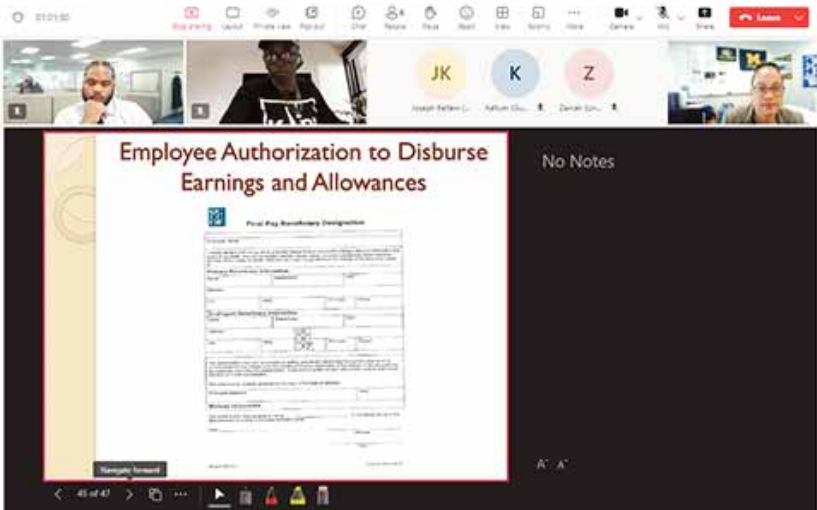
01:01:30

Stop sharing Layout Private view Pop out Chat People Raise React View Rooms More Camera Mic Share Leave

JK
Joseph Kellem (...

K
Kellum (Gu...

Z
Zainab (Un...

Employee Authorization to Disburse Earnings and Allowances

Final Pay Beneficiary Designation

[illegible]

No Notes

Navigate forward

45 of 47

A A